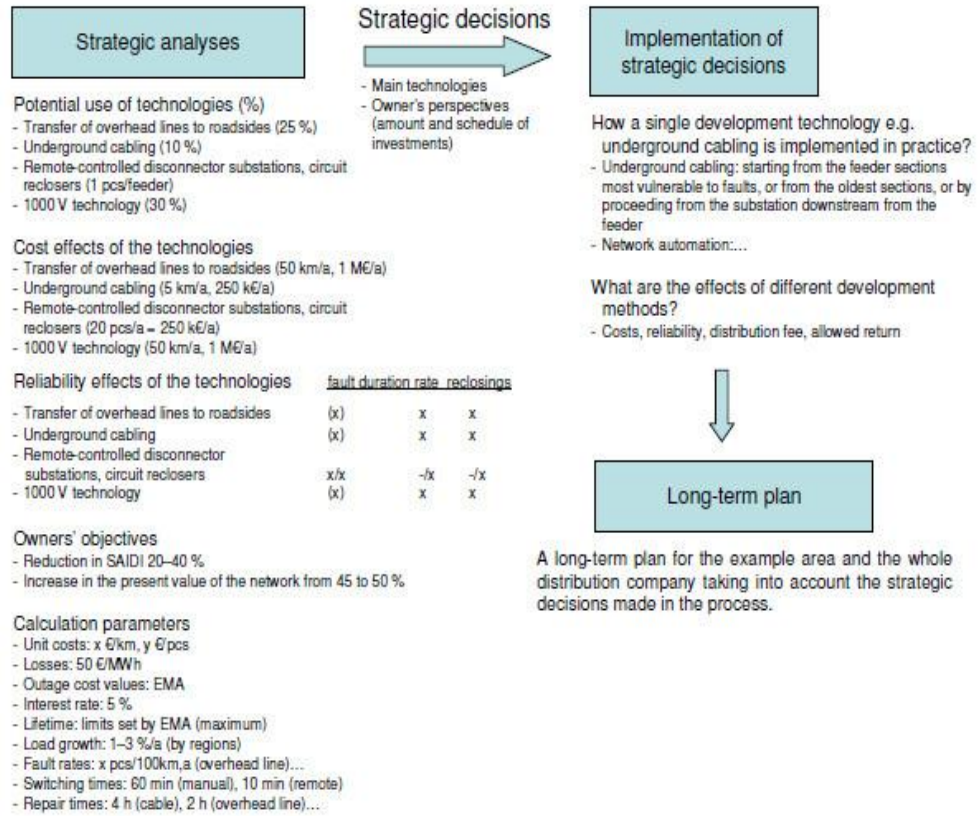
Strategic analyses

Strategic decisions

- Main technologies
- Owner's perspectives (amount and schedule of investments)

Implementation of strategic decisions

Potential use of technologies (%)
- Transfer of overhead lines to roadsides (25 %)
- Underground cabling (10 %)
- Remote-controlled disconnector substations, circuit reclosers (1 pcs/feeder)
- 1000 V technology (30 %)

Cost effects of the technologies
- Transfer of overhead lines to roadsides (50 km/a, 1 M€/a)
- Underground cabling (5 km/a, 250 k€/a)
- Remote-controlled disconnector substations, circuit reclosers (20 pcs/a = 250 k€/a)
- 1000 V technology (50 km/a, 1 M€/a)

| Reliability effects of the technologies | fault duration | rate | reclosings |
|---|---|---|---|
| - Transfer of overhead lines to roadsides | (x) | x | x |
| - Underground cabling | (x) | x | x |
| - Remote-controlled disconnector substations, circuit reclosers | x/x | -/x | -/x |
| - 1000 V technology | (x) | x | x |

Owners' objectives
- Reduction in SAIDI 20–40 %
- Increase in the present value of the network from 45 to 50 %

Calculation parameters
- Unit costs: x €/km, y €/pcs
- Losses: 50 €/MWh
- Outage cost values: EMA
- Interest rate: 5 %
- Lifetime: limits set by EMA (maximum)
- Load growth: 1–3 %/a (by regions)
- Fault rates: x pcs/100km,a (overhead line)...
- Switching times: 60 min (manual), 10 min (remote)
- Repair times: 4 h (cable), 2 h (overhead line)...

How a single development technology e.g. underground cabling is implemented in practice?
- Underground cabling: starting from the feeder sections most vulnerable to faults, or from the oldest sections, or by proceeding from the substation downstream from the feeder
- Network automation:...

What are the effects of different development methods?
- Costs, reliability, distribution fee, allowed return

Long-term plan

A long-term plan for the example area and the whole distribution company taking into account the strategic decisions made in the process.